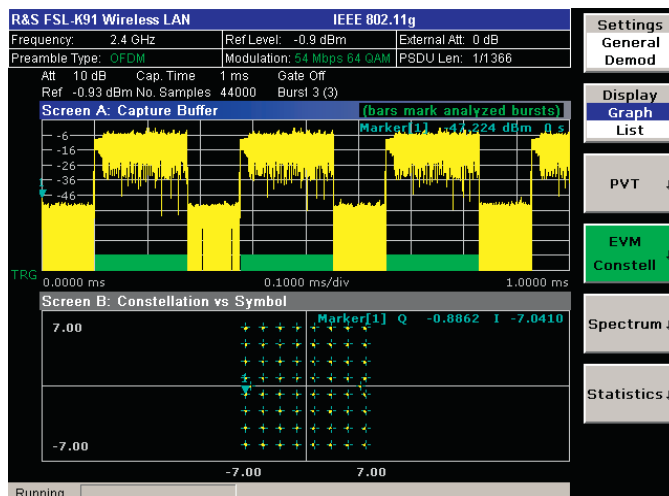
R&S FSL-K91 Wireless LAN
IEEE 802.11g

| Frequency: 2.4 GHz | Ref Level: -0.9 dBm | External Att: 0 dB |
|---|---|---|
| Preamble Type: OFDM | Modulation: 54 Mbps 64 QAM | PSDU Len: 1/1366 |

Att 10 dB Cap. Time 1 ms Gate Off
Ref -0.93 dBm No. Samples 44000 Burst 3 (3)

Screen A: Capture Buffer
(bars mark analyzed bursts)
Marker[1] -47.224 dBm 0 s
-6
-16
-26
-36
-46
TRG
0.0000 ms
0.1000 ms/div
1.0000 ms

Screen B: Constellation vs Symbol
Marker[1] Q -0.8862 I -7.0410
7.00
-7.00
-7.00
7.00

Running

Settings
General
Demod

Display
Graph
List

PVT

EVM
Constell

Spectrum

Statistics